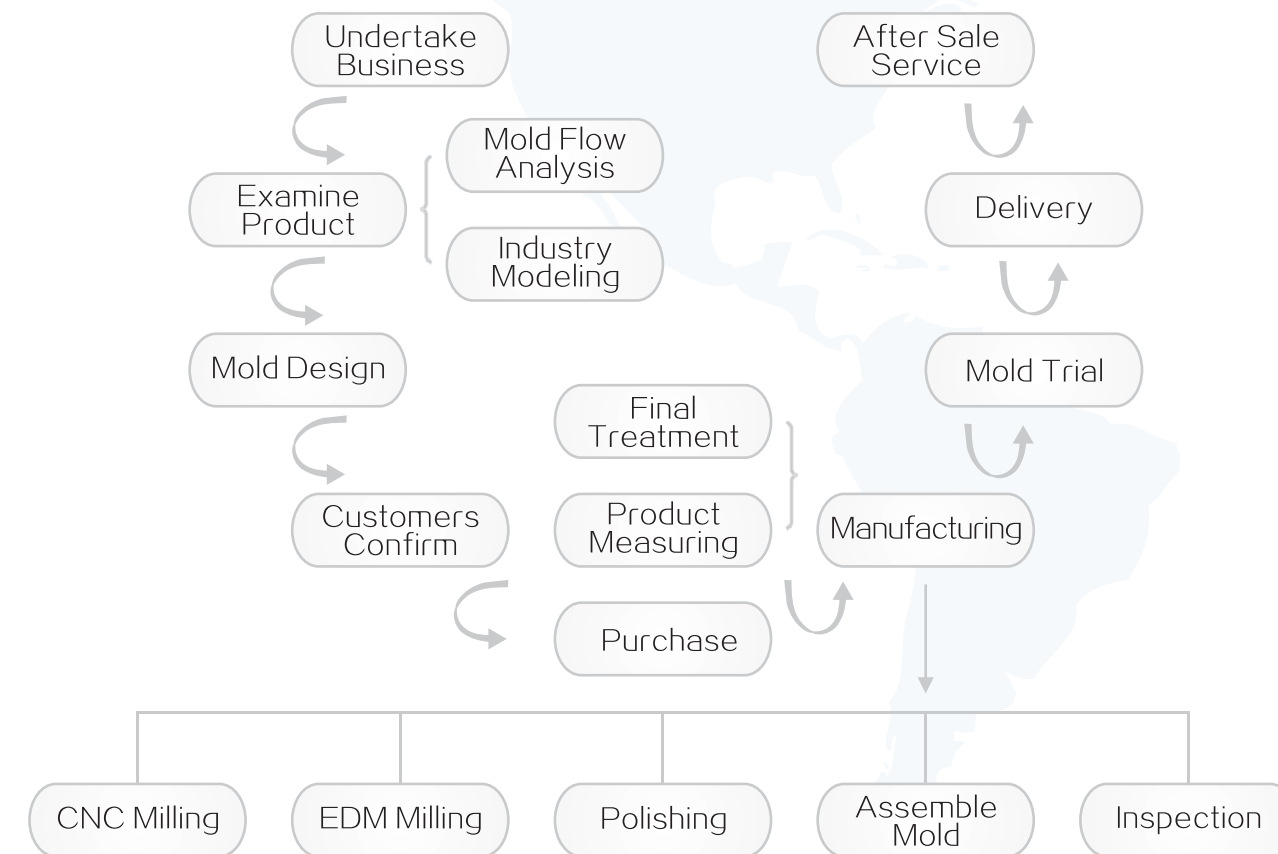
Undertake Business

Examine Product

Mold Flow Analysis

Industry Modeling

Mold Design

Customers Confirm

Purchase

Final Treatment

Product Measuring

Manufacturing

Mold Trial

Delivery

After Sale Service

CNC Milling

EDM Milling

Polishing

Assemble Mold

Inspection